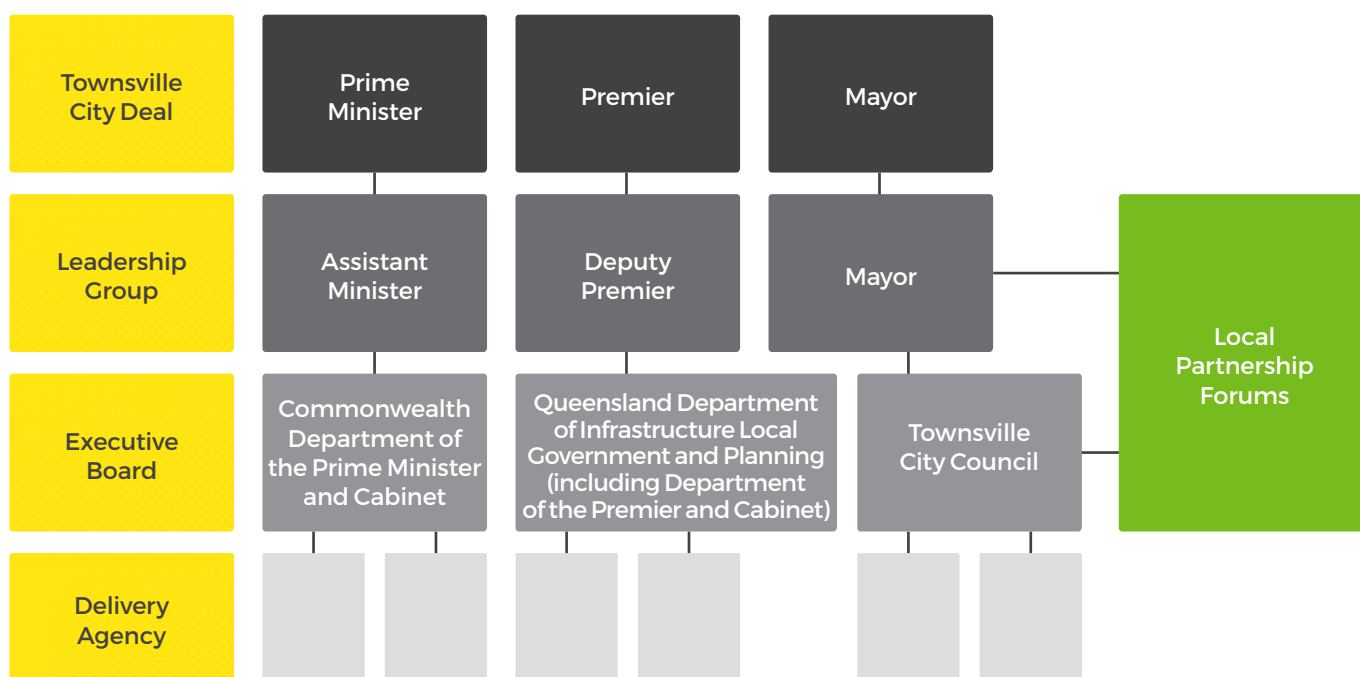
Townsville City Deal

Prime Minister

Premier

Mayor

Leadership Group

Assistant Minister

Deputy Premier

Mayor

Local Partnership Forums

Executive Board

Commonwealth Department of the Prime Minister and Cabinet

Queensland Department of Infrastructure Local Government and Planning (including Department of the Premier and Cabinet)

Townsville City Council

Delivery Agency